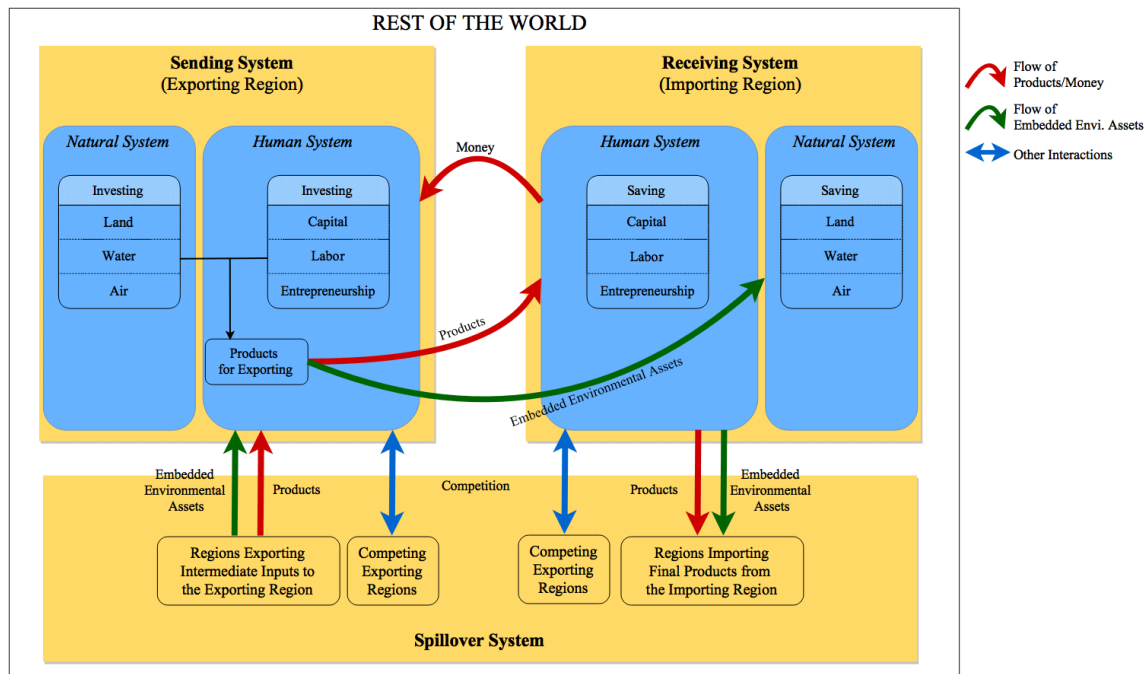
REST OF THE WORLD

Sending System
(Exporting Region)

Natural System

Investing

Land

Water

Air

Human System

Investing

Capital

Labor

Entrepreneurship

Products for Exporting

Money

Products

Embedded Environmental Assets

Receiving System
(Importing Region)

Human System

Saving

Capital

Labor

Entrepreneurship

Natural System

Saving

Land

Water

Air

Flow of Products/Money

Flow of Embedded Envi. Assets

Other Interactions

Embedded Environmental Assets

Products

Competition

Products

Embedded Environmental Assets

Regions Exporting Intermediate Inputs to the Exporting Region

Competing Exporting Regions

Competing Exporting Regions

Regions Importing Final Products from the Importing Region

Spillover System